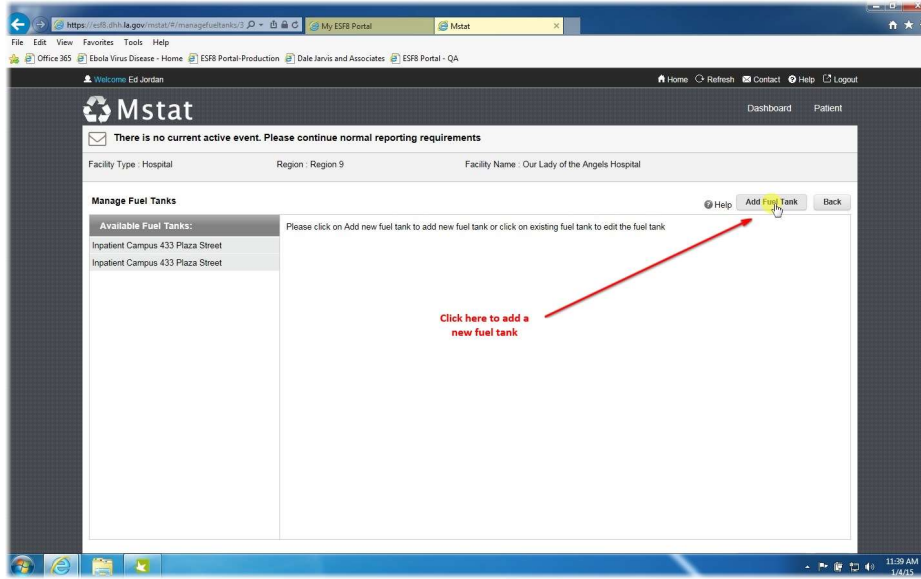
https://esf8.dhh.la.gov/mstat/#/managefueltanks/3
My ESF8 Portal
Mstat

File Edit View Favorites Tools Help

Office 365 Ebola Virus Disease - Home ESF8 Portal-Production Dale Jarvis and Associates ESF8 Portal - QA

Welcome Ed Jordan

Home Refresh Contact Help Logout

Mstat

Dashboard Patient

There is no current active event. Please continue normal reporting requirements

Facility Type : Hospital Region : Region 9 Facility Name : Our Lady of the Angels Hospital

Manage Fuel Tanks

Help Add Fuel Tank Back

Available Fuel Tanks:

Inpatient Campus 433 Plaza Street

Inpatient Campus 433 Plaza Street

Please click on Add new fuel tank to add new fuel tank or click on existing fuel tank to edit the fuel tank

Click here to add a new fuel tank

11:39 AM 1/4/15